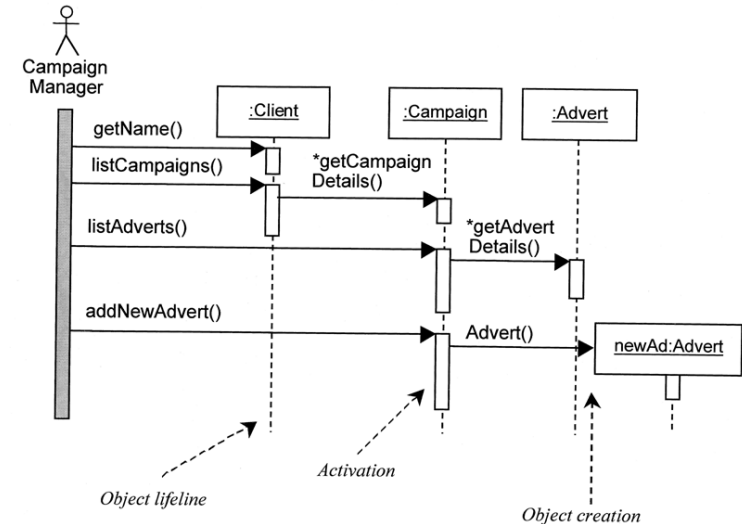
Campaign Manager

:Client

:Campaign

:Advert

getName()

listCampaigns()

*getCampaign Details()

listAdverts()

*getAdvert Details()

addNewAdvert()

Advert()

newAd:Advert

Activation

Object lifeline

Object creation